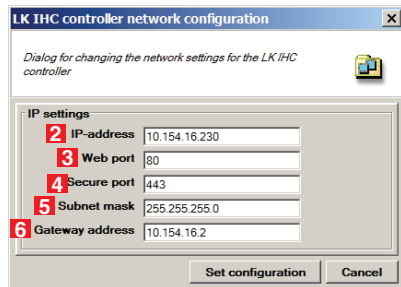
LK IHC controller network configuration

Dialog for changing the network settings for the LK IHC controller

IP settings

2 IP-address 10.154.16.230

3 Web port 80

4 Secure port 443

5 Subnet mask 255.255.255.0

6 Gateway address 10.154.16.2

Set configuration

Cancel